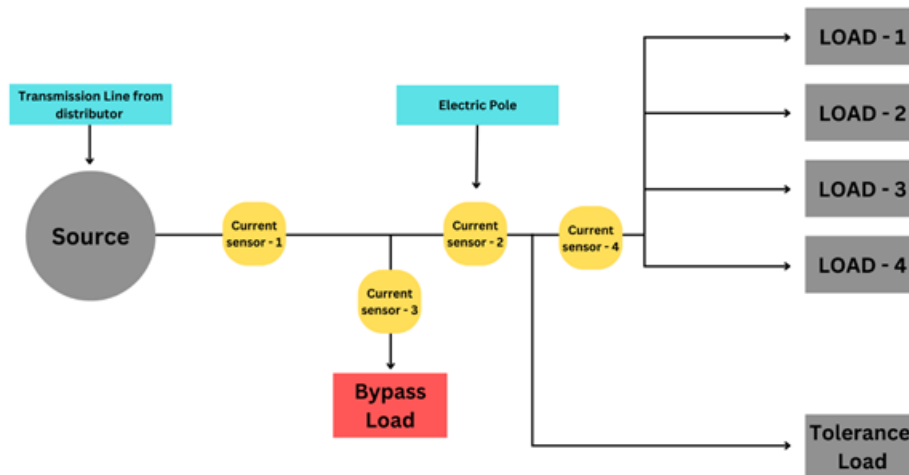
Transmission Line from distributor

Source

Current sensor - 1

Current sensor - 3

Bypass Load

Electric Pole

Current sensor - 2

Current sensor - 4

LOAD - 1

LOAD - 2

LOAD - 3

LOAD - 4

Tolerance Load